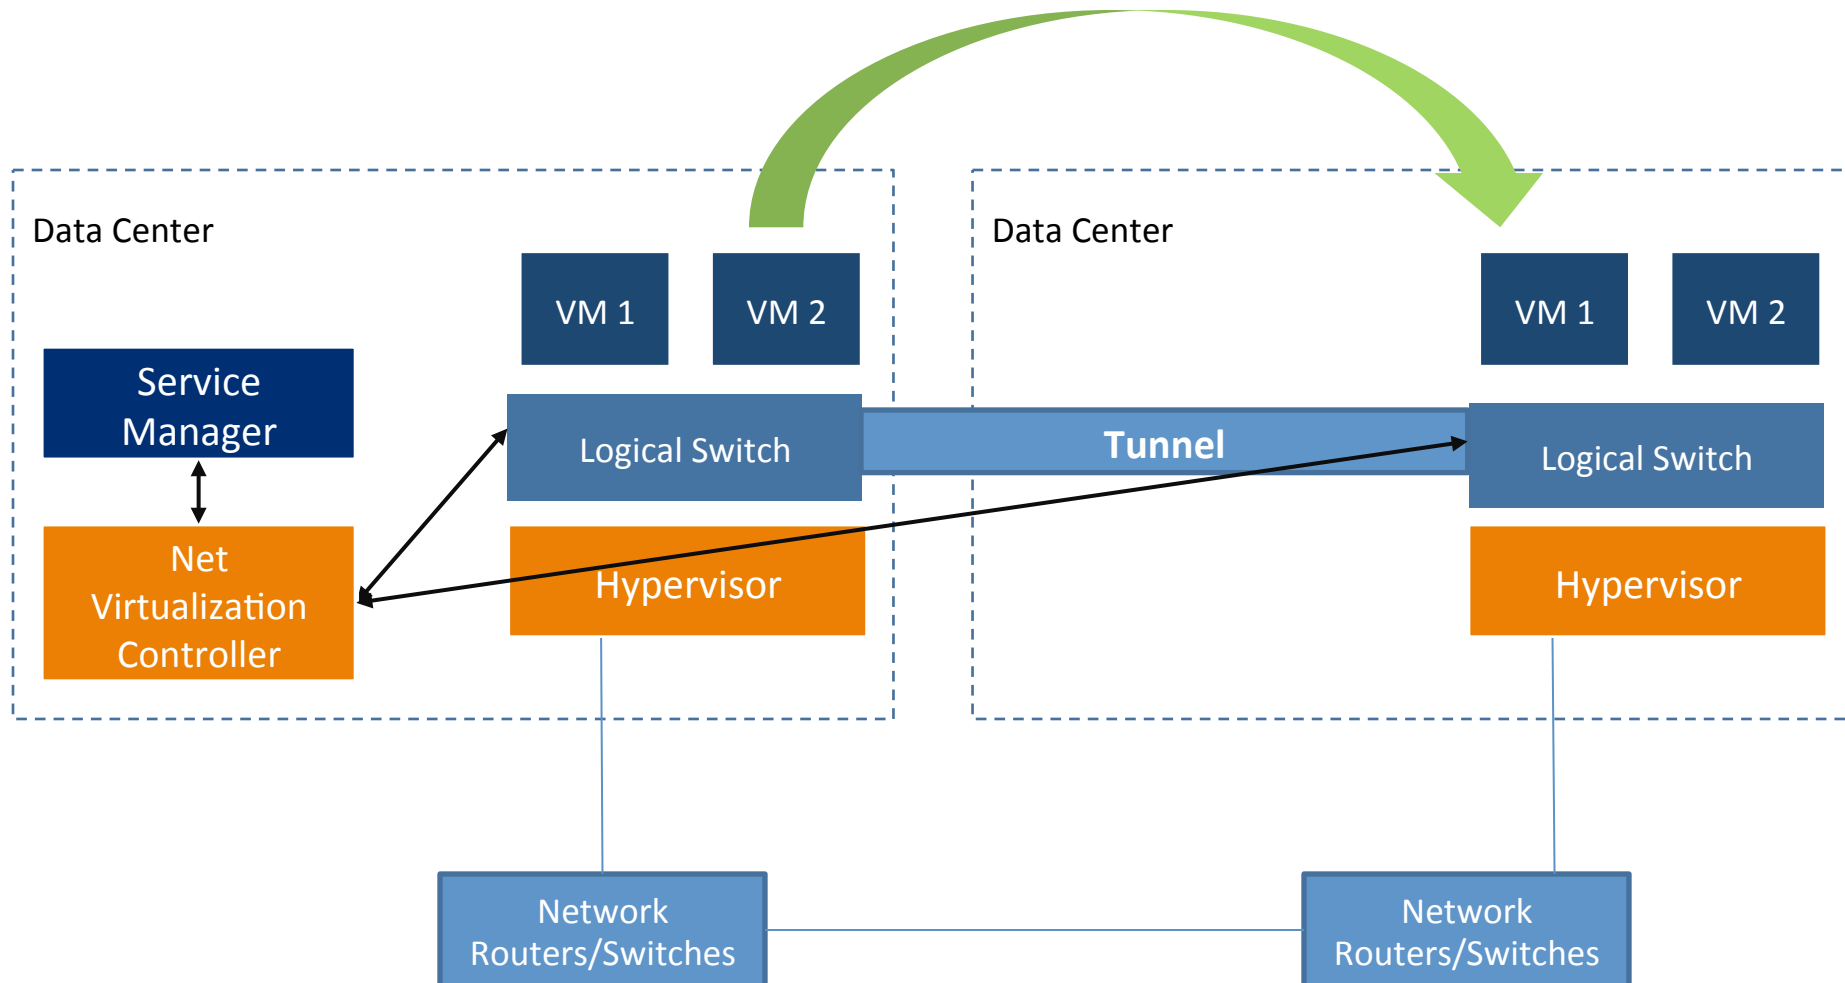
Data Center

VM 1

VM 2

Service Manager

Logical Switch

Net Virtualization Controller

Hypervisor

Tunnel

Data Center

VM 1

VM 2

Logical Switch

Hypervisor

Network Routers/Switches

Network Routers/Switches